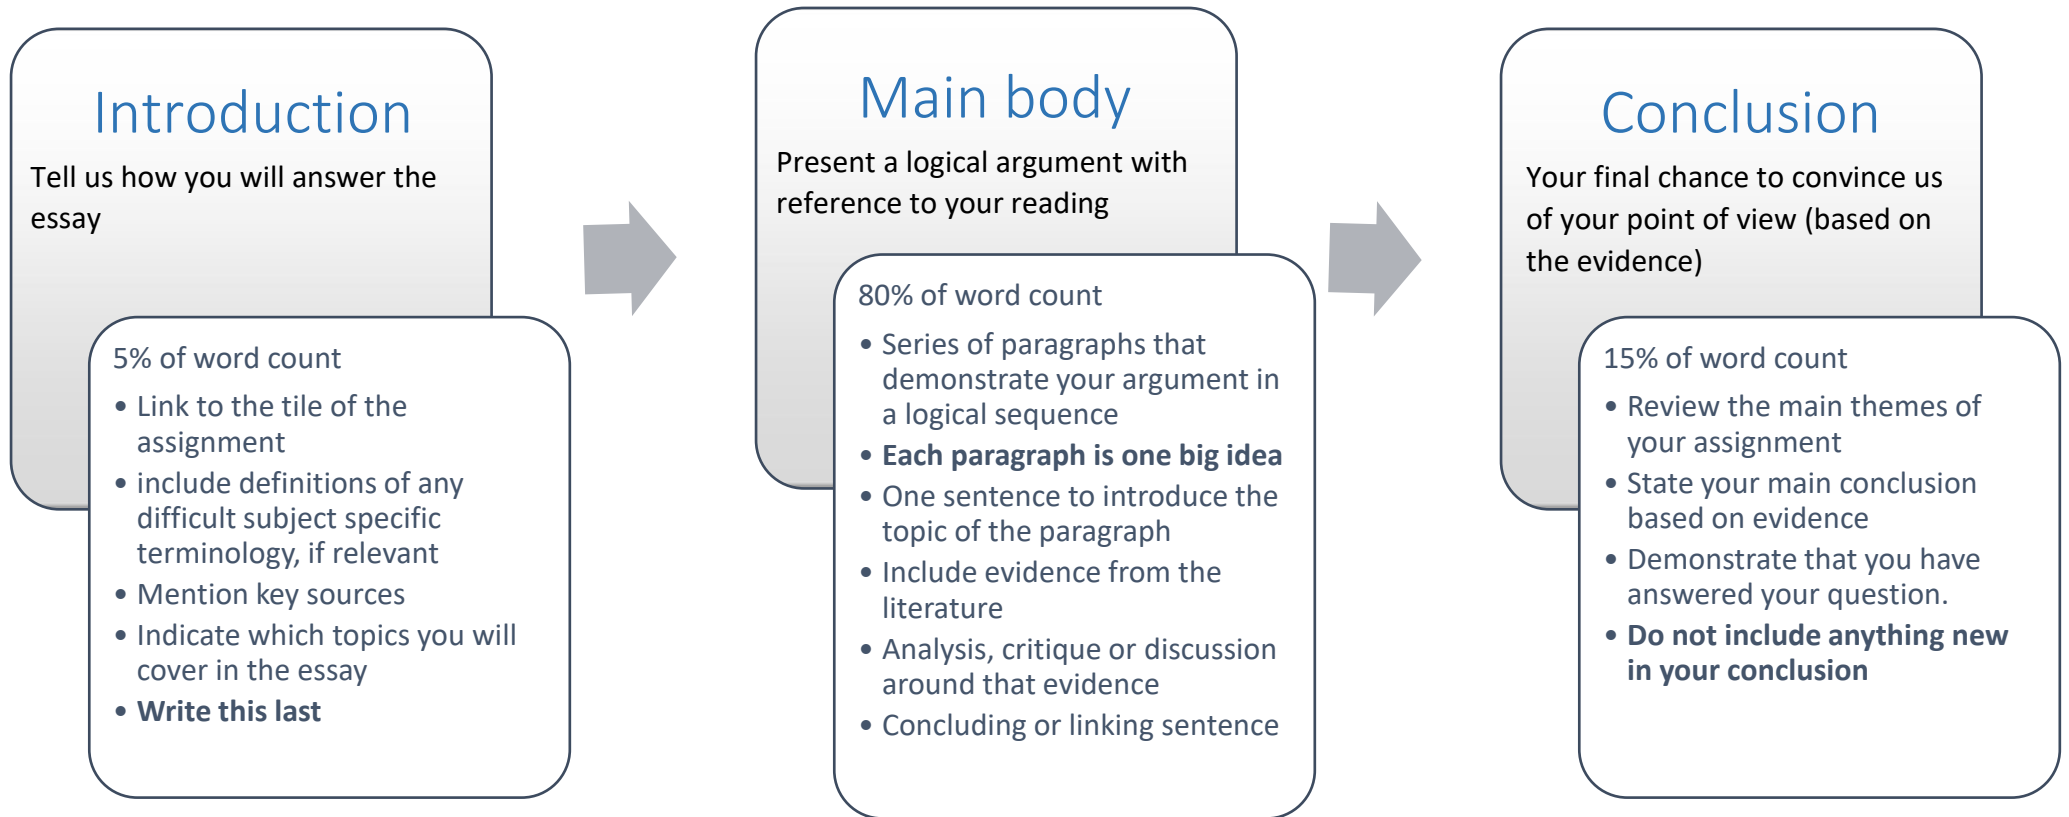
Introduction

Tell us how you will answer the essay

5% of word count

- Link to the tile of the assignment
- include definitions of any difficult subject specific terminology, if relevant
- Mention key sources
- Indicate which topics you will cover in the essay
- **Write this last**

Main body

Present a logical argument with reference to your reading

80% of word count

- Series of paragraphs that demonstrate your argument in a logical sequence
- **Each paragraph is one big idea**
- One sentence to introduce the topic of the paragraph
- Include evidence from the literature
- Analysis, critique or discussion around that evidence
- Concluding or linking sentence

Conclusion

Your final chance to convince us of your point of view (based on the evidence)

15% of word count

- Review the main themes of your assignment
- State your main conclusion based on evidence
- Demonstrate that you have answered your question.
- **Do not include anything new in your conclusion**